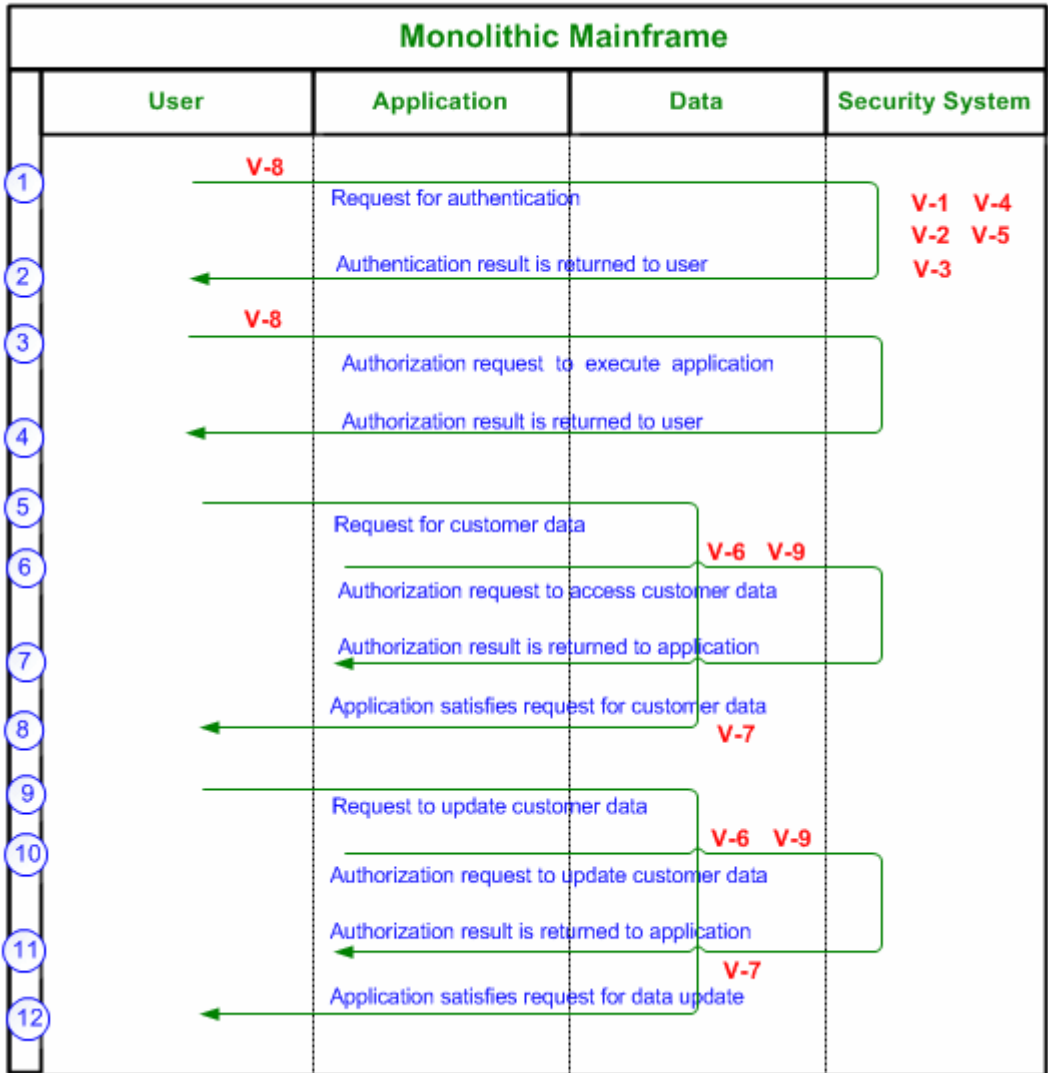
Monolithic Mainframe

User

Application

Data

Security System

1

V-8

Request for authentication

V-1 V-4
V-2 V-5
V-3

2

Authentication result is returned to user

3

V-8

Authorization request to execute application

4

Authorization result is returned to user

5

Request for customer data

6

V-6 V-9

Authorization request to access customer data

7

Authorization result is returned to application

Application satisfies request for customer data

8

V-7

9

Request to update customer data

10

V-6 V-9

Authorization request to update customer data

11

Authorization result is returned to application

V-7

Application satisfies request for data update

12